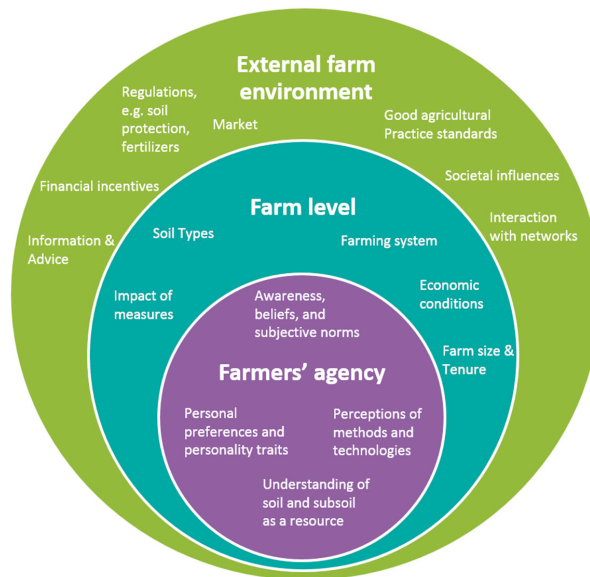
External farm environment

Regulations, e.g. soil protection, fertilizers

Market

Good agricultural Practice standards

Financial incentives

Societal influences

Information & Advice

Interaction with networks

Farm level

Soil Types

Farming system

Impact of measures

Economic conditions

Farm size & Tenure

Awareness, beliefs, and subjective norms

Farmers' agency

Personal preferences and personality traits

Perceptions of methods and technologies

Understanding of soil and subsoil as a resource